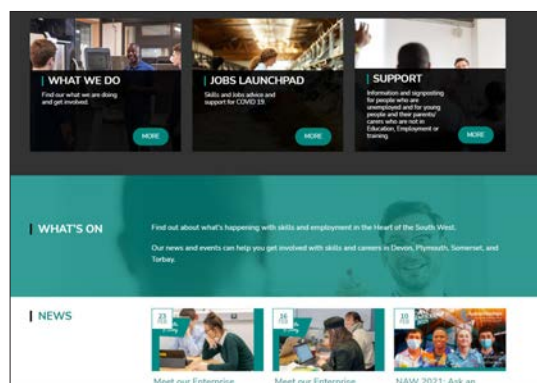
WHAT WE DO

Find our what we are doing and get involved.

MORE

JOBS LAUNCHPAD

Skills and Jobs advice and support for COVID 19.

MORE

SUPPORT

Information and signposting for people who are unemployed and for young people and their parents/carers who are not in Education, Employment or training

MORE

WHAT'S ON

Find out about what's happening with skills and employment in the Heart of the South West.

Our news and events can help you get involved with skills and careers in Devon, Plymouth, Somerset, and Torbay.

NEWS

23 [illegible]

26 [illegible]

10 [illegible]

Meet our Enterprise

Meet our Enterprise

NAW 2021: Ask an